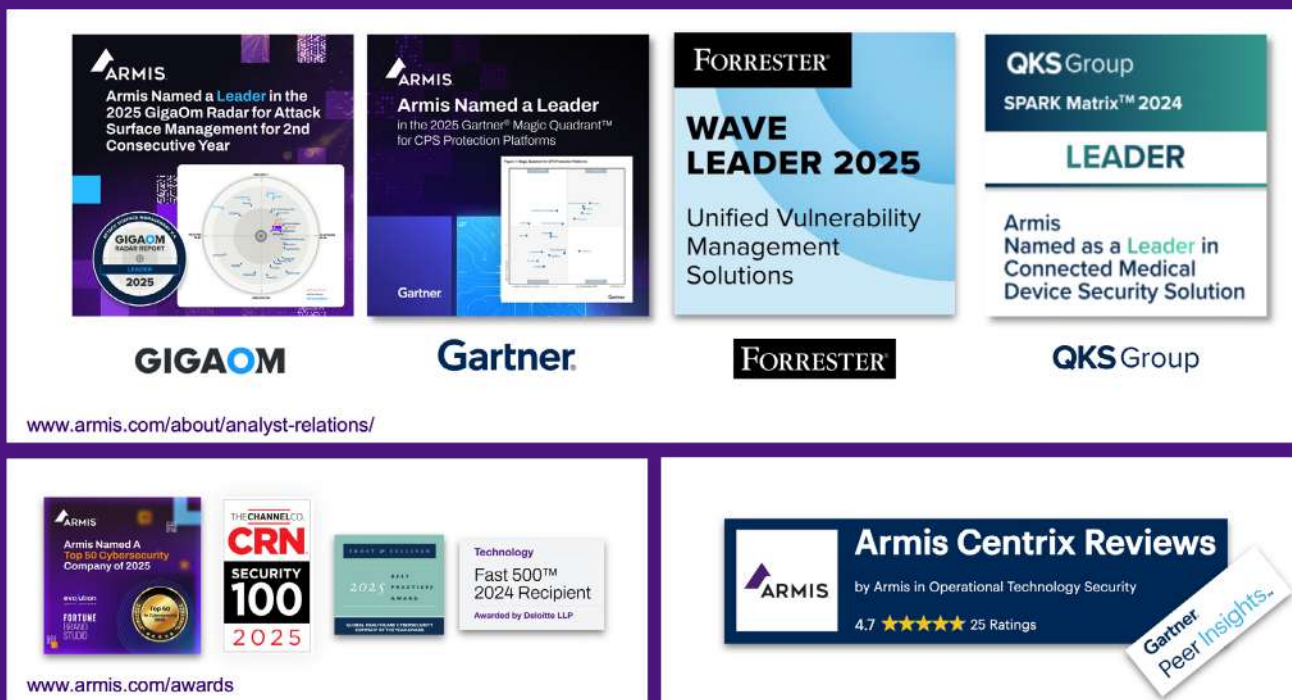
ARMIS
Armis Named a Leader in the 2025 GigaOm Radar for Attack Surface Management for 2nd Consecutive Year

GIGAOM RADAR REPORT
LEADER
2025

ARMIS
Armis Named a Leader
in the 2025 Gartner® Magic Quadrant™ for CPS Protection Platforms

Gartner

FORRESTER
WAVE LEADER 2025
Unified Vulnerability Management Solutions

QKS Group
SPARK Matrix™ 2024
LEADER
Armis Named as a Leader in Connected Medical Device Security Solution

GIGAOM
Gartner
FORRESTER
QKS Group

www.armis.com/about/analyst-relations/

ARMIS
Armis Named A Top 50 Cybersecurity Company of 2025
FORTUNE BRAND STUDIO

THE CHANNEL CO.
CRN
SECURITY
100
2025

FROST & SULLIVAN
2025 BEST PRACTICES AWARD

Technology
Fast 500™ 2024 Recipient
Awarded by Deloitte LLP

www.armis.com/awards

ARMIS
Armis Centrix Reviews
by Armis in Operational Technology Security
4.7 ★★★★★ 25 Ratings
Gartner Peer Insights.